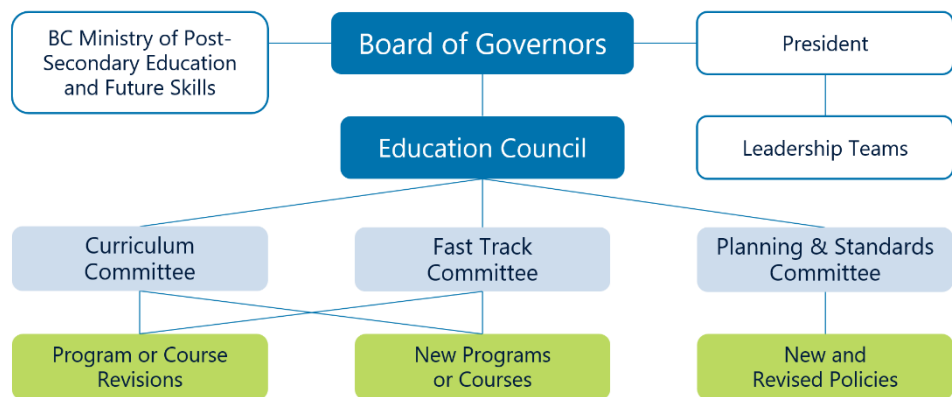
BC Ministry of Post-Secondary Education and Future Skills

Board of Governors

President

Education Council

Leadership Teams

Curriculum Committee

Fast Track Committee

Planning & Standards Committee

Program or Course Revisions

New Programs or Courses

New and Revised Policies